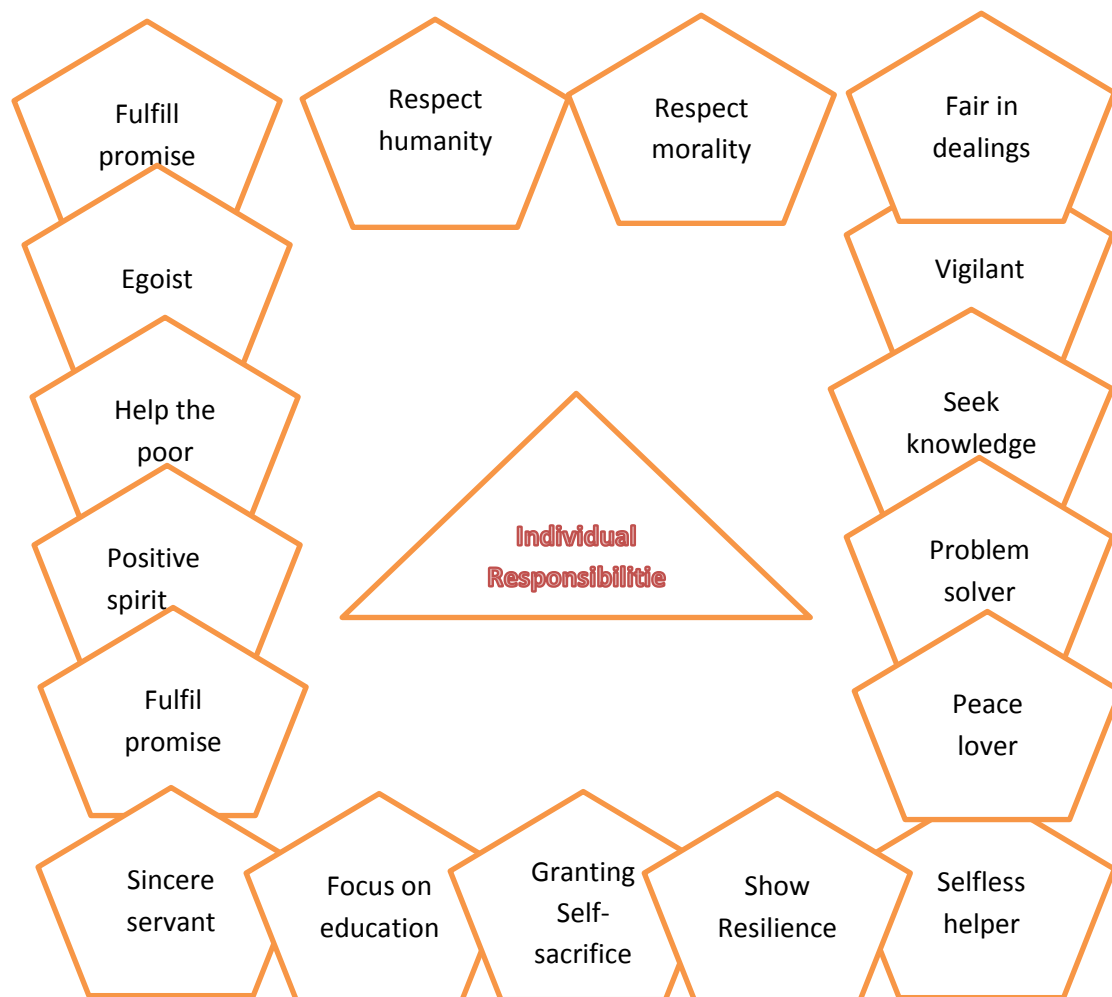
Fulfill promise

Respect humanity

Respect morality

Fair in dealings

Egoist

Vigilant

Help the poor

Seek knowledge

Individual Responsibilitie

Positive spirit

Problem solver

Fulfil promise

Peace lover

Sincere servant

Focus on education

Granting Self-sacrifice

Show Resilience

Selfless helper